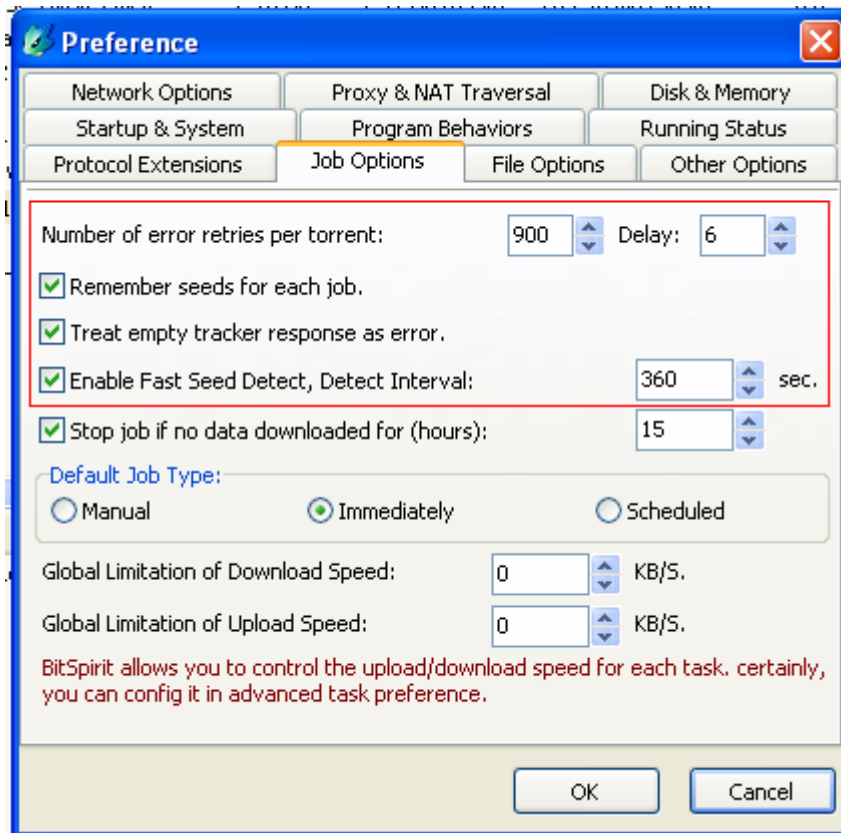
Preference

Network Options | Proxy & NAT Traversal | Disk & Memory
Startup & System | Program Behaviors | Running Status
Protocol Extensions | Job Options | File Options | Other Options

Number of error retries per torrent: 900 Delay: 6

Remember seeds for each job.

Treat empty tracker response as error.

Enable Fast Seed Detect, Detect Interval: 360 sec.

Stop job if no data downloaded for (hours): 15

Default Job Type:

Manual Immediately Scheduled

Global Limitation of Download Speed: 0 KB/S.

Global Limitation of Upload Speed: 0 KB/S.

BitSpirit allows you to control the upload/download speed for each task. certainly, you can config it in advanced task preference.

OK Cancel